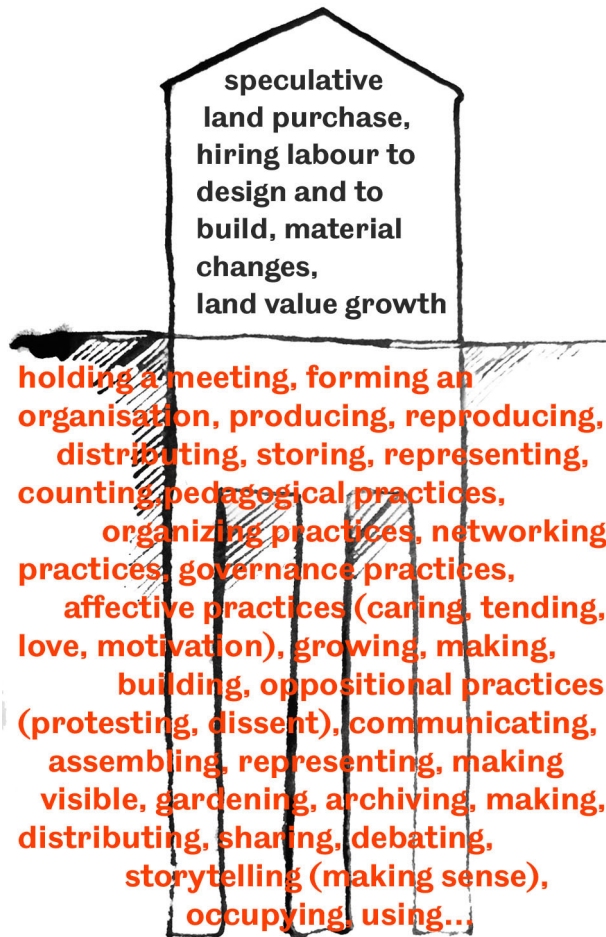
speculative land purchase, hiring labour to design and to build, material changes, land value growth

holding a meeting, forming an organisation, producing, reproducing, distributing, storing, representing, counting, pedagogical practices, organizing practices, networking practices, governance practices, affective practices (caring, tending, love, motivation), growing, making, building, oppositional practices (protesting, dissent), communicating, assembling, representing, making visible, gardening, archiving, making, distributing, sharing, debating, storytelling (making sense), occupying, using...